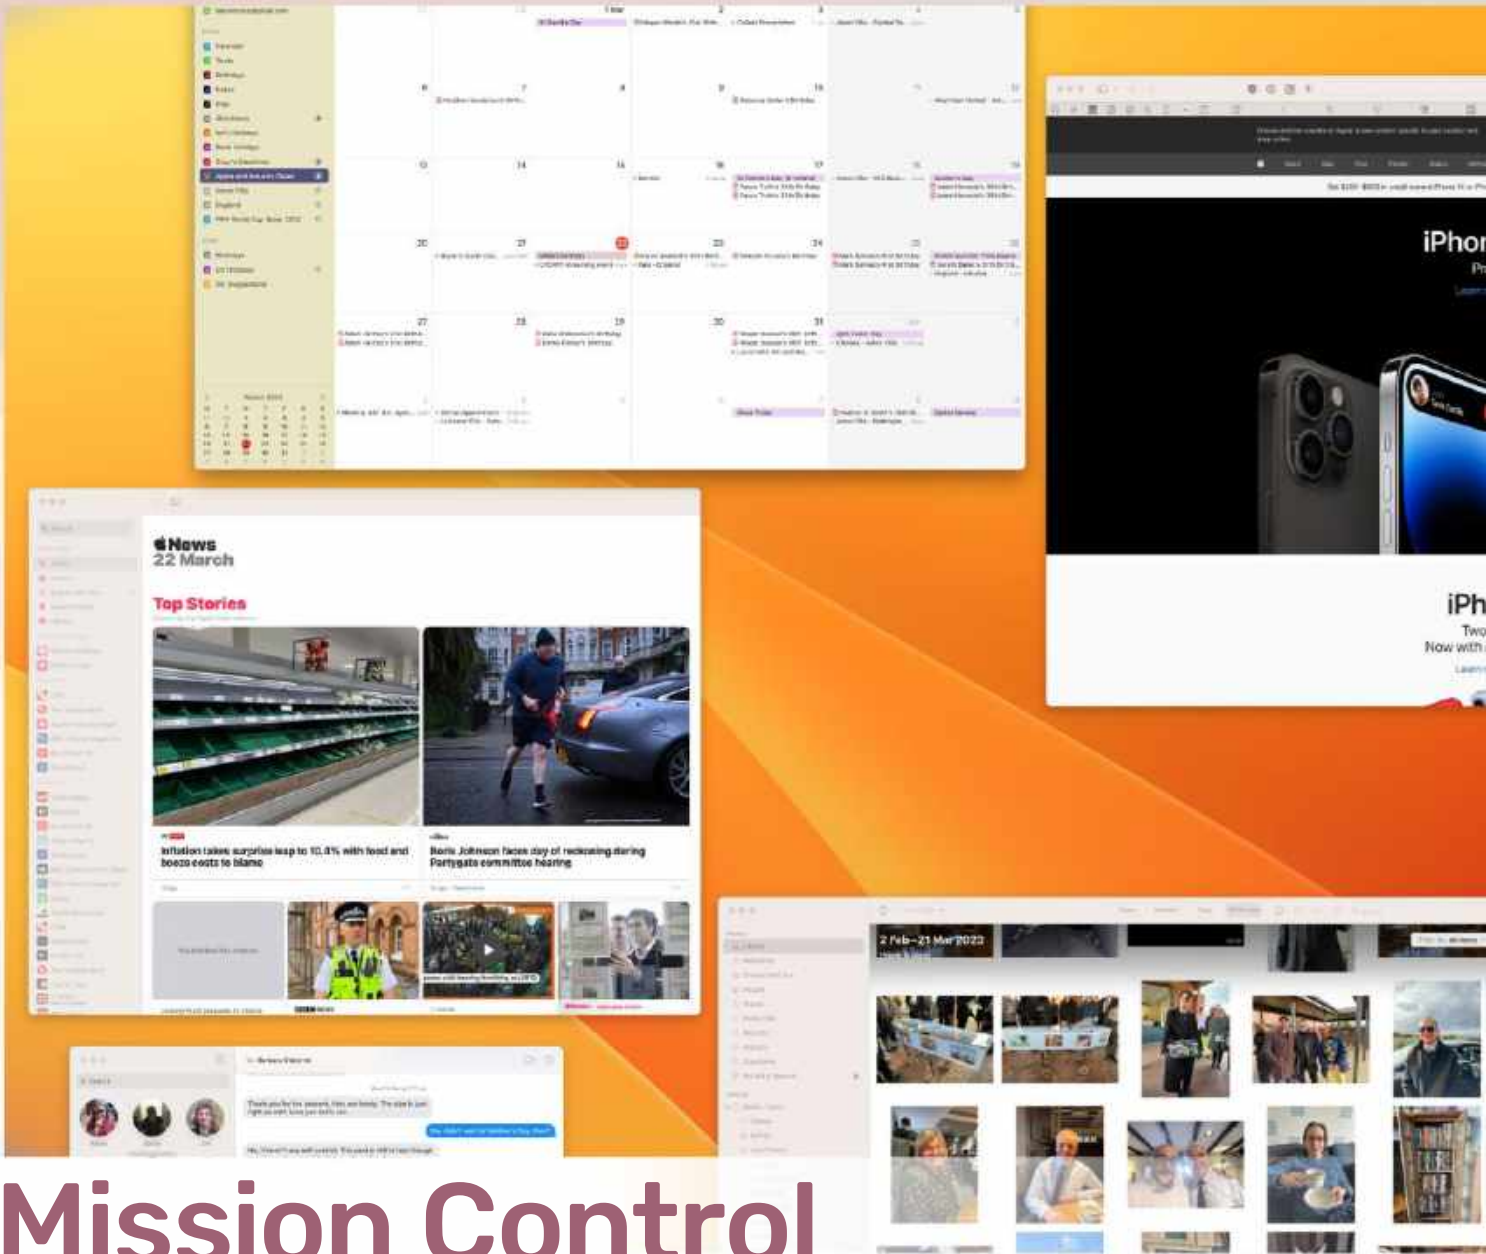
News
22 March

Top Stories

Inflation takes surprise leap to 10.4% with food and booze costs to blame

Boris Johnson faces day of reckoning during Partygate committee hearing

iPhon
Pr

iPh
Two
Now with

2 Feb – 21 Mar 2023

Mission Control